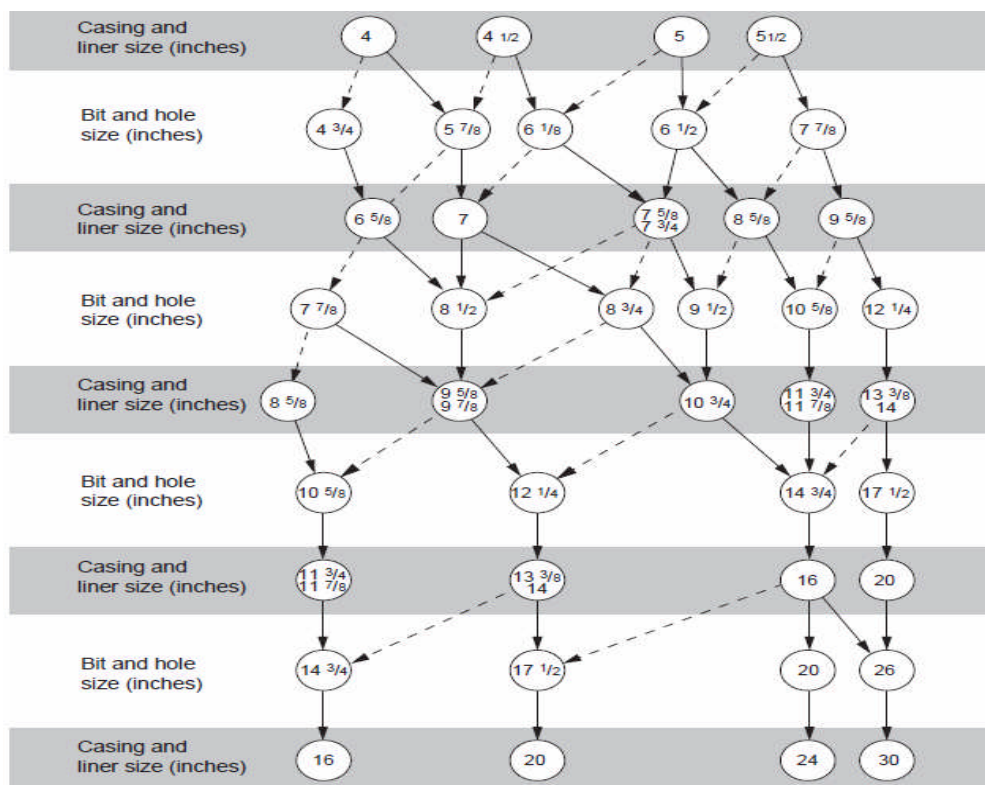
Casing and liner size (inches)
4
4 1/2
5
5 1/2

Bit and hole size (inches)
4 3/4
5 7/8
6 1/8
6 1/2
7 7/8

Casing and liner size (inches)
6 5/8
7
7 5/8
7 3/4
8 5/8
9 5/8

Bit and hole size (inches)
7 7/8
8 1/2
8 3/4
9 1/2
10 5/8
12 1/4

Casing and liner size (inches)
8 5/8
9 5/8
9 7/8
10 3/4
11 3/4
11 7/8
13 3/8
14

Bit and hole size (inches)
10 5/8
12 1/4
14 3/4
17 1/2

Casing and liner size (inches)
11 3/4
11 7/8
13 3/8
14
16
20

Bit and hole size (inches)
14 3/4
17 1/2
20
26

Casing and liner size (inches)
16
20
24
30